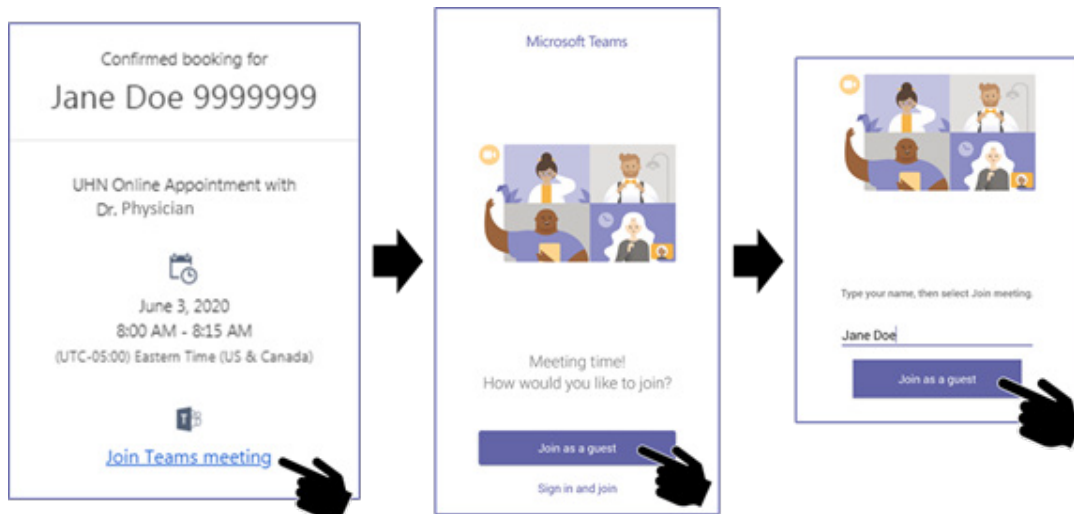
Confirmed booking for

Jane Doe 9999999

UHN Online Appointment with Dr. Physician

June 3, 2020
8:00 AM - 8:15 AM
(UTC-05:00) Eastern Time (US & Canada)

Join Teams meeting

Microsoft Teams

Meeting time!
How would you like to join?

Join as a guest

Sign in and join

Type your name, then select Join meeting.

Jane Doe

Join as a guest